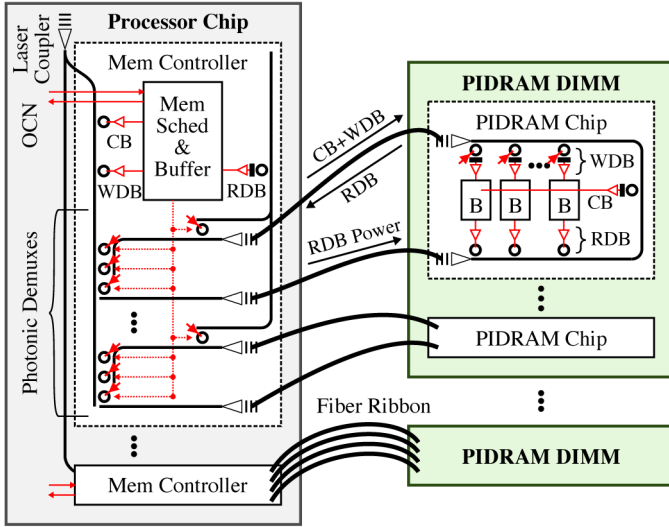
Processor Chip

Laser Coupler

OCN

Photonic Demuxes

Mem Controller

Mem Sched & Buffer

CB

WDB

RDB

Mem Controller

PIDRAM DIMM

PIDRAM Chip

WDB

B

B

B

CB

RDB

CB+WDB

RDB

RDB Power

PIDRAM Chip

Fiber Ribbon

PIDRAM DIMM